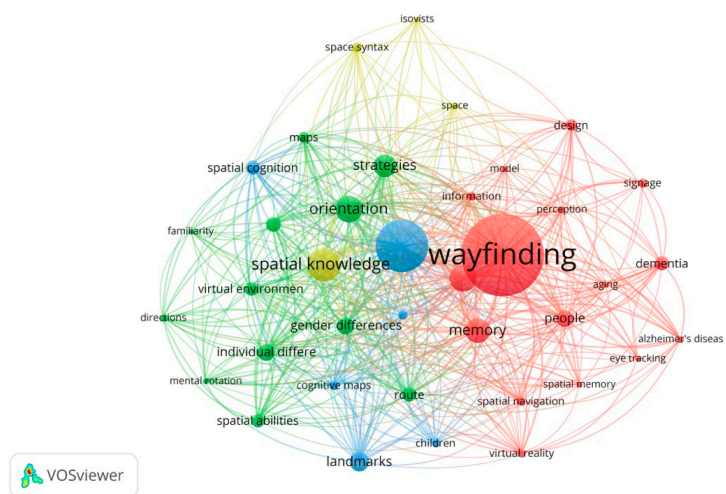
isovists
space syntax
space
design
maps
strategies
model
spatial cognition
information
signage
orientation
perception
familiarity
wayfinding
spatial knowledge
dementia
virtual environmen
aging
directions
gender differences
people
memory
alzheimer's diseas
individual differe
eye tracking
mental rotation
cognitive maps
spatial memory
route
spatial navigation
spatial abilities
children
virtual reality
landmarks
VOSviewer